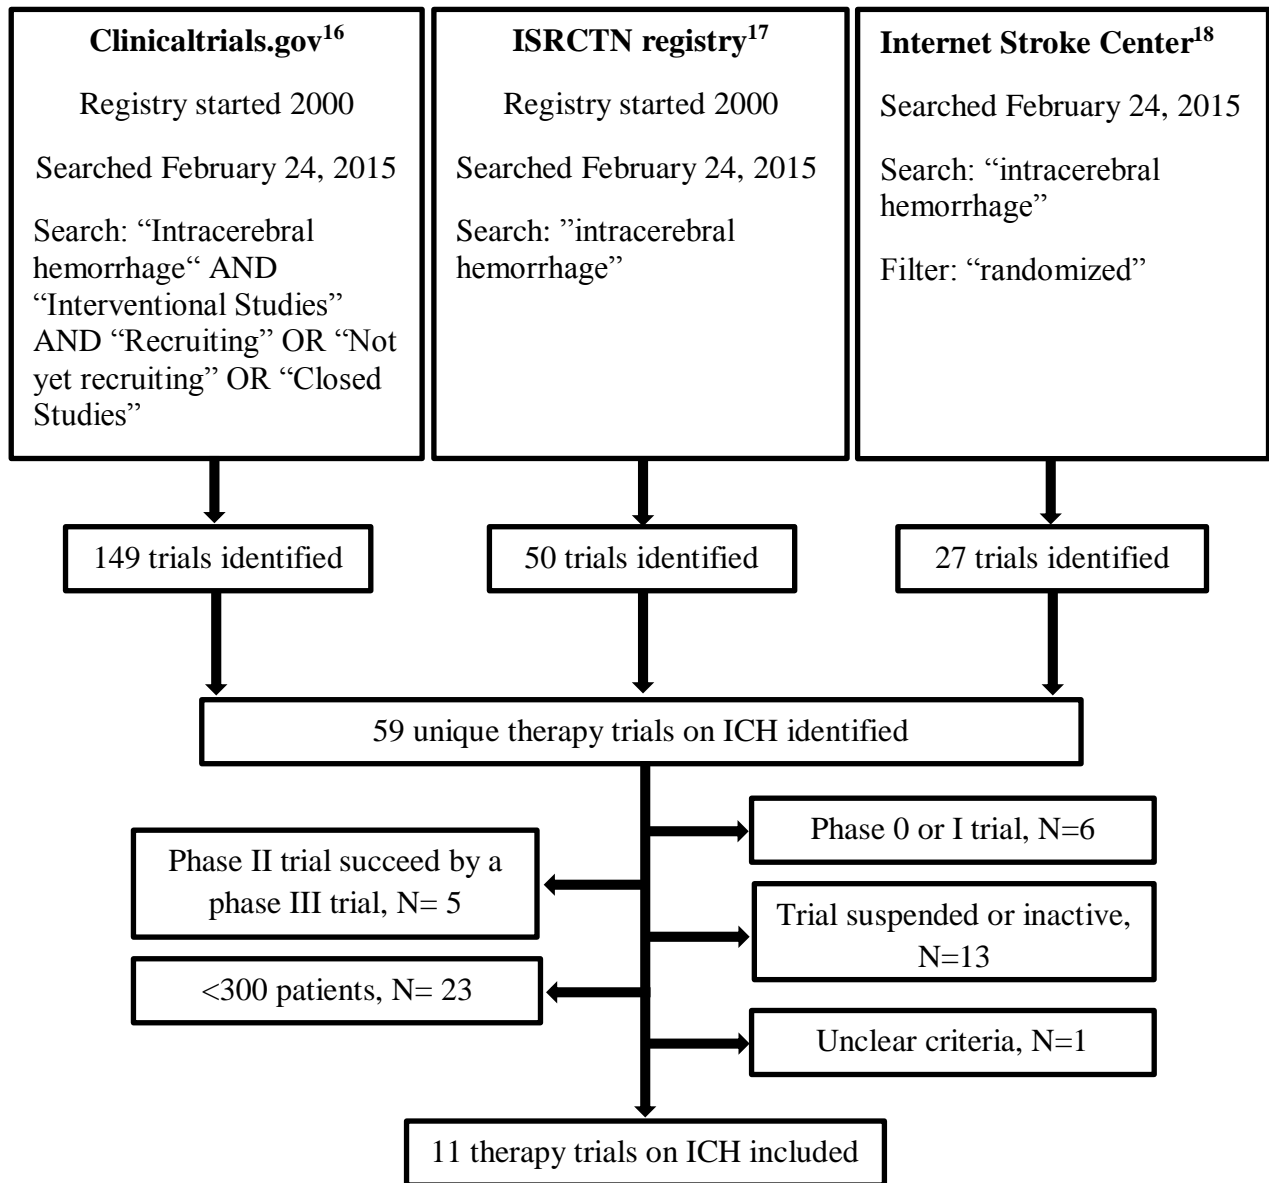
**Clinicaltrials.gov$^{16}$**

Registry started 2000

Searched February 24, 2015

Search: “Intracerebral hemorrhage“ AND “Interventional Studies” AND “Recruiting” OR “Not yet recruiting” OR “Closed Studies”

**ISRCTN registry$^{17}$**

Registry started 2000

Searched February 24, 2015

Search: ”intracerebral hemorrhage”

**Internet Stroke Center$^{18}$**

Searched February 24, 2015

Search: “intracerebral hemorrhage”

Filter: “randomized”

149 trials identified

50 trials identified

27 trials identified

59 unique therapy trials on ICH identified

Phase 0 or I trial, N=6

Phase II trial succeed by a phase III trial, N= 5

Trial suspended or inactive, N=13

<300 patients, N= 23

Unclear criteria, N=1

11 therapy trials on ICH included